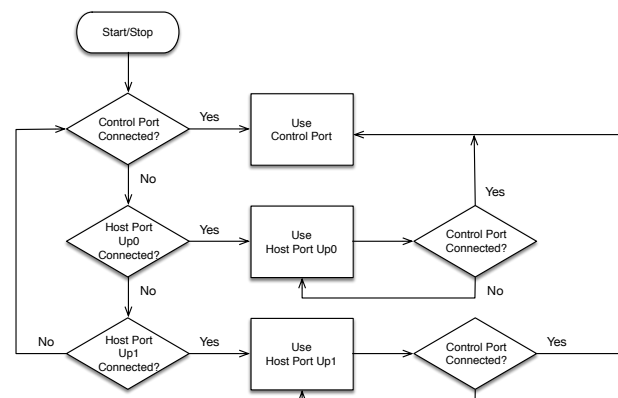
Start/Stop

Control Port Connected?

Yes

Use Control Port

No

Yes

Host Port Up0 Connected?

Yes

Use Host Port Up0

Control Port Connected?

No

No

No

Host Port Up1 Connected?

Yes

Use Host Port Up1

Control Port Connected?

Yes